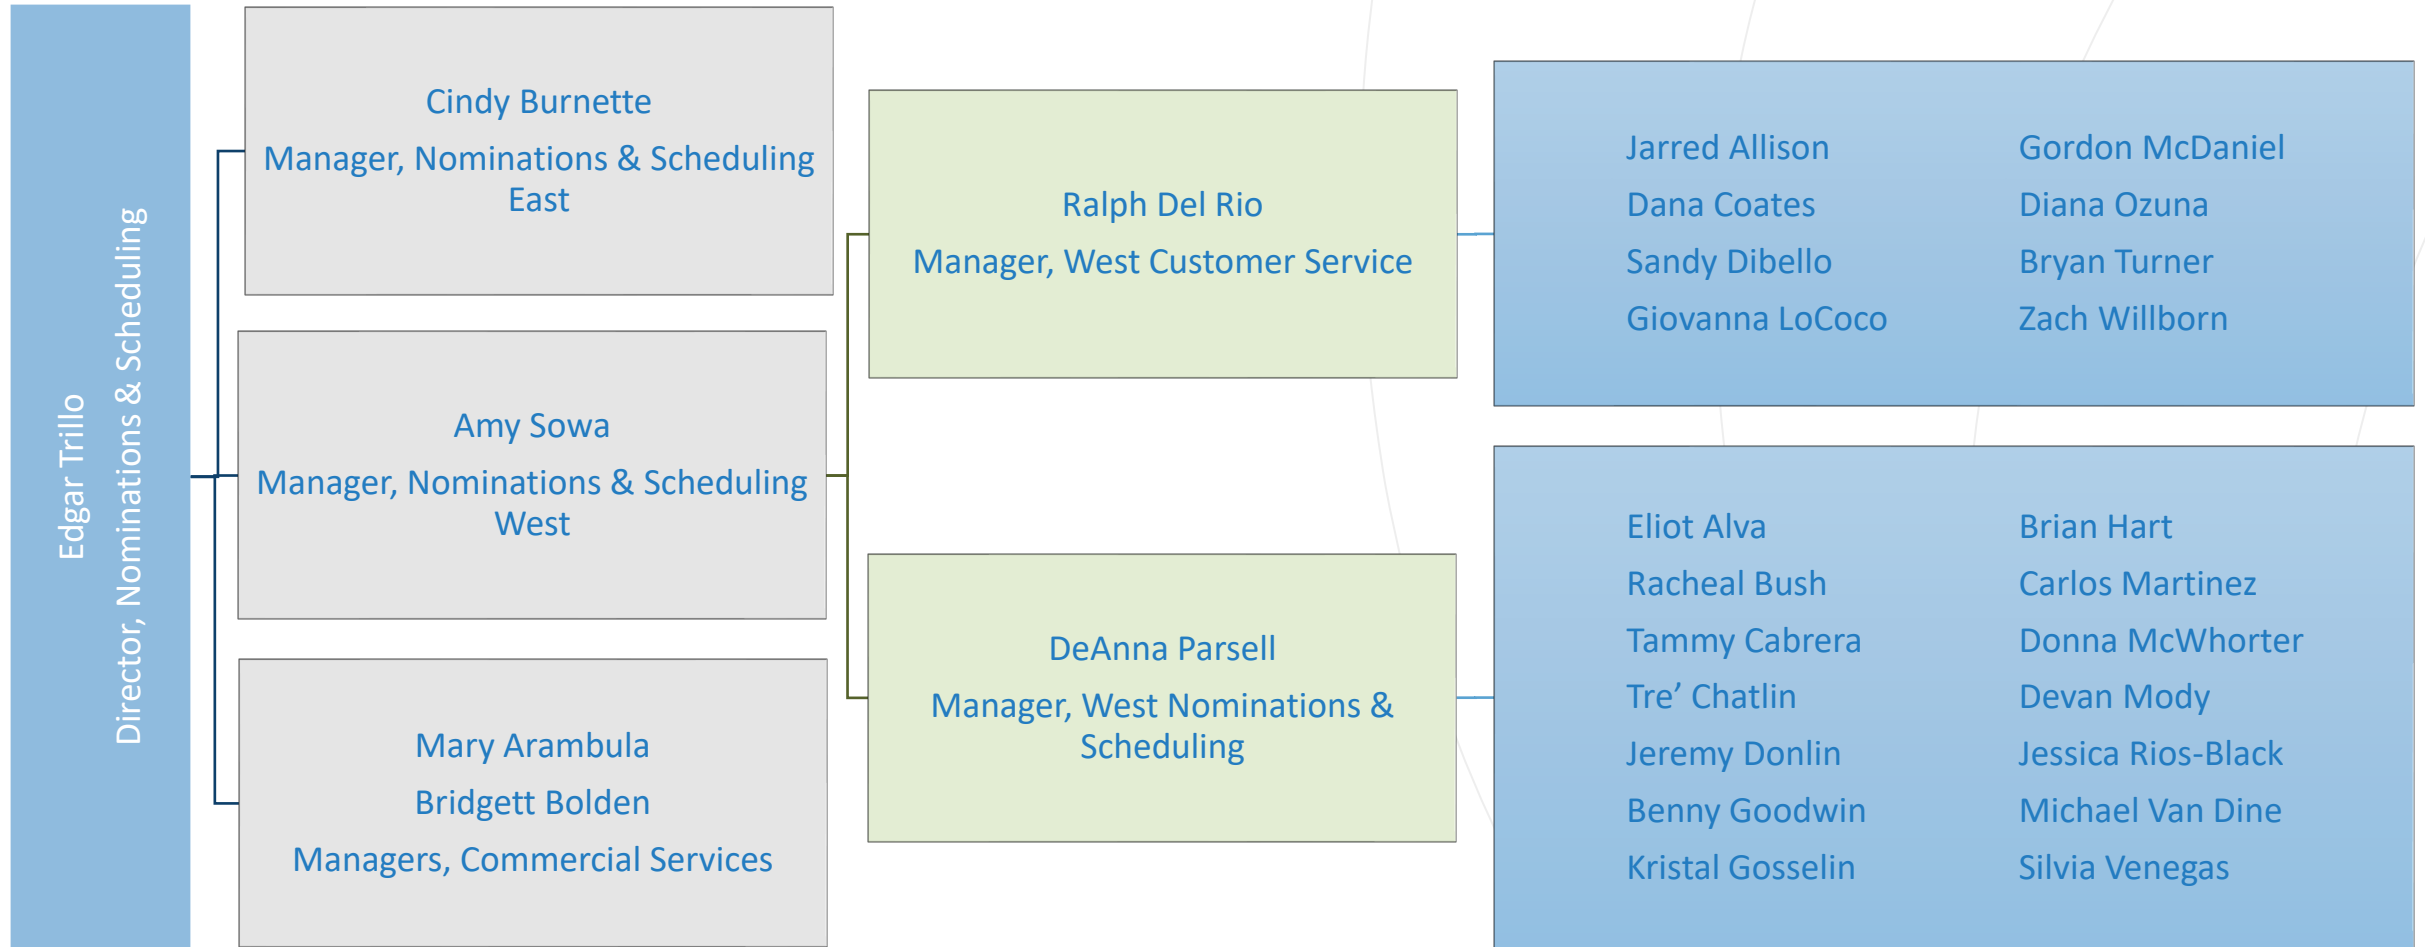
Edgar Trillo
Director, Nominations & Scheduling

Cindy Burnette
Manager, Nominations & Scheduling East

Amy Sowa
Manager, Nominations & Scheduling West

Mary Arambula
Bridgett Bolden
Managers, Commercial Services

Ralph Del Rio
Manager, West Customer Service

DeAnna Parsell
Manager, West Nominations & Scheduling

Jarred Allison
Dana Coates
Sandy Dibello
Giovanna LoCoco

Gordon McDaniel
Diana Ozuna
Bryan Turner
Zach Willborn

Eliot Alva
Racheal Bush
Tammy Cabrera
Tre' Chatlin
Jeremy Donlin
Benny Goodwin
Kristal Gosselin

Brian Hart
Carlos Martinez
Donna McWhorter
Devan Mody
Jessica Rios-Black
Michael Van Dine
Silvia Venegas